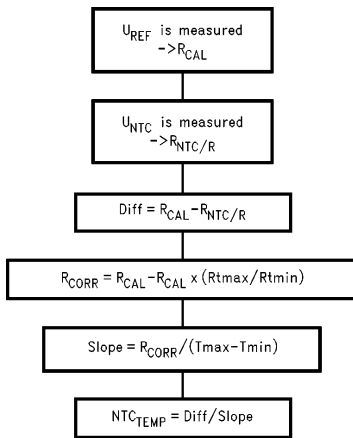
$U_{REF}$ is measured
$\rightarrow R_{CAL}$

$U_{NTC}$ is measured
$\rightarrow R_{NTC/R}$

Diff = $R_{CAL} - R_{NTC/R}$

$R_{CORR} = R_{CAL} - R_{CAL}$ x (Rtmax/Rtmin)

Slope = $R_{CORR}$/(Tmax-Tmin)

$NTC_{TEMP}$ = Diff/Slope